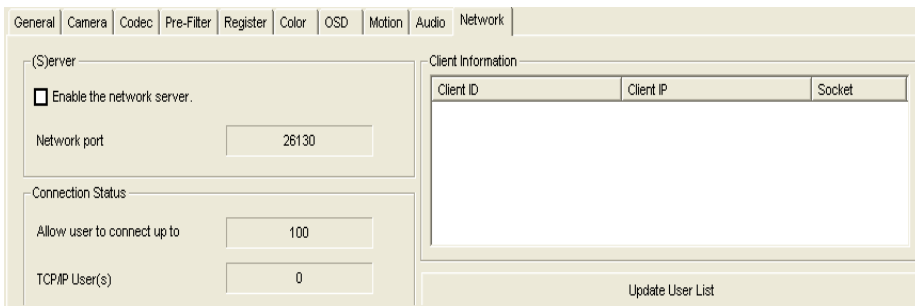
General | Camera | Codec | Pre-Filter | Register | Color | OSD | Motion | Audio | Network

(S)erver

Enable the network server.

Network port 26130

Connection Status

Allow user to connect up to 100

TCP/IP User(s) 0

Client Information

| Client ID | Client IP | Socket |
|---|---|---|

Update User List